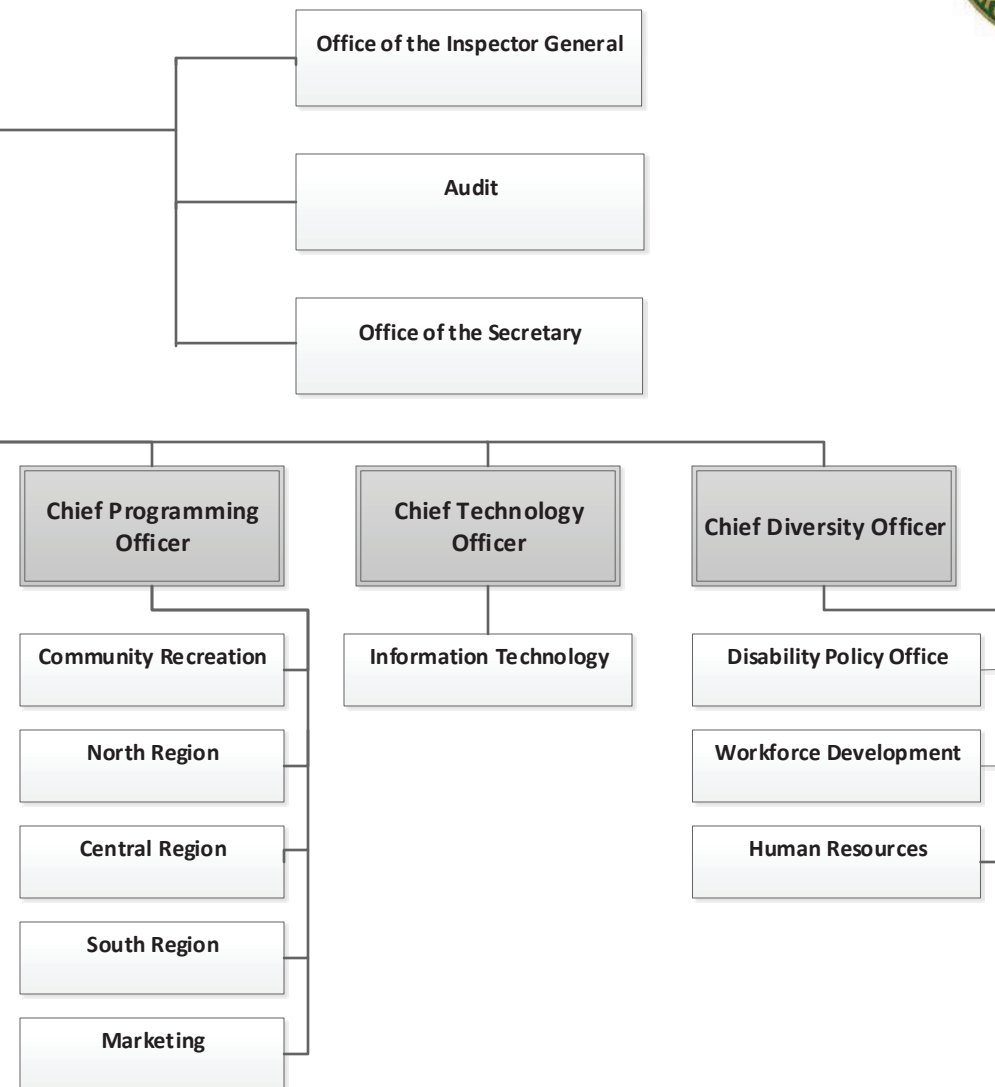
Office of the Inspector General

Audit

Office of the Secretary

Chief Programming Officer

Chief Technology Officer

Chief Diversity Officer

Community Recreation

North Region

Central Region

South Region

Marketing

Information Technology

Disability Policy Office

Workforce Development

Human Resources